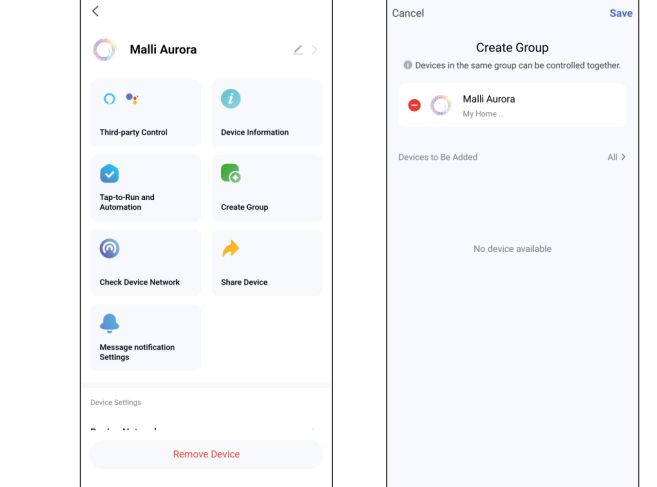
Malli Aurora

Third-party Control

Device Information

Tap-to-Run and Automation

Create Group

Check Device Network

Share Device

Message notification Settings

Device Settings

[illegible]

Remove Device

Cancel

Save

Create Group

Devices in the same group can be controlled together.

Malli Aurora

My Home ..

Devices to Be Added

All

No device available